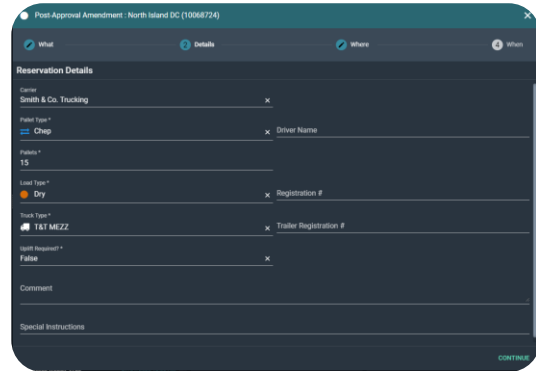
Post-Approval Amendment : North Island DC (10068724)

What

2 Details

Where

4 When

Reservation Details

Carrier
Smith & Co. Trucking

Pallet Type *
Chep

Driver Name

Pallets *
15

Load Type *
Dry

Registration #

Truck Type *
T&T MEZZ

Trailer Registration #

Uplift Required? *
False

Comment

Special Instructions

CONTINUE